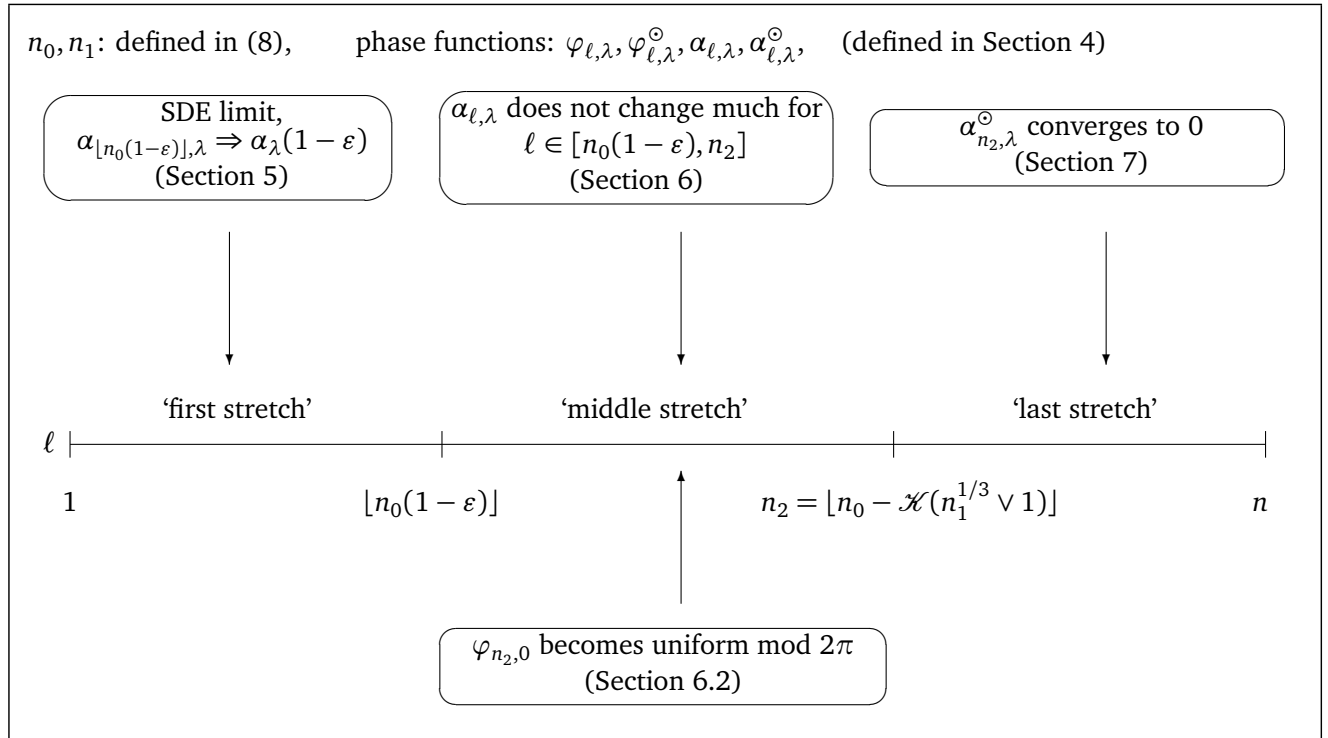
$n_0, n_1$: defined in (8), phase functions: $\varphi_{\ell,\lambda}, \varphi^{\odot}_{\ell,\lambda}, \alpha_{\ell,\lambda}, \alpha^{\odot}_{\ell,\lambda}$, (defined in Section 4)

SDE limit, $\alpha_{\lfloor n_0(1-\varepsilon)\rfloor,\lambda} \Rightarrow \alpha_\lambda(1-\varepsilon)$ (Section 5)

$\alpha_{\ell,\lambda}$ does not change much for $\ell \in [n_0(1-\varepsilon), n_2]$ (Section 6)

$\alpha^{\odot}_{n_2,\lambda}$ converges to 0 (Section 7)

'first stretch'

'middle stretch'

'last stretch'

$\ell$

1

$\lfloor n_0(1-\varepsilon)\rfloor$

$n_2 = \lfloor n_0 - \mathscr{K}(n_1^{1/3} \vee 1)\rfloor$

$n$

$\varphi_{n_2,0}$ becomes uniform mod $2\pi$ (Section 6.2)